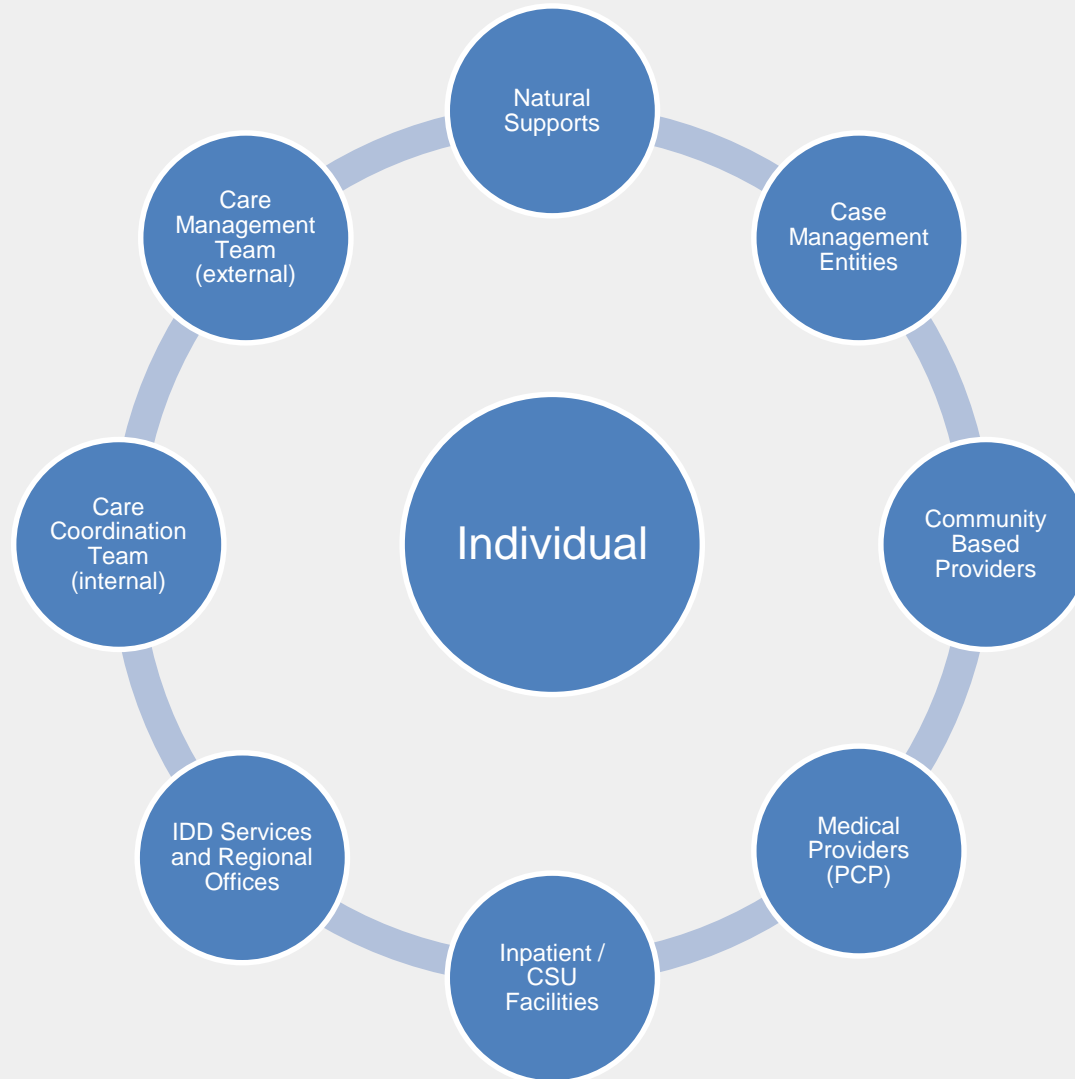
Individual

Natural Supports

Case Management Entities

Community Based Providers

Medical Providers (PCP)

Inpatient / CSU Facilities

IDD Services and Regional Offices

Care Coordination Team (internal)

Care Management Team (external)